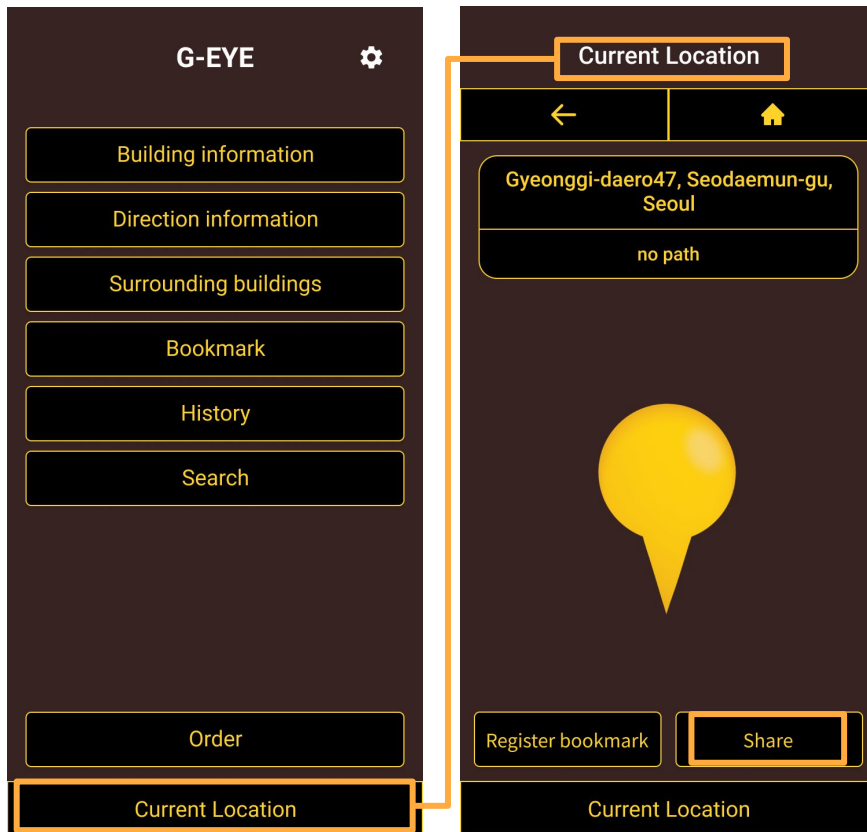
G-EYE

Building information

Direction information

Surrounding buildings

Bookmark

History

Search

Order

Current Location

Current Location

Gyeonggi-daero47, Seodaemun-gu, Seoul

no path

Register bookmark

Share

Current Location